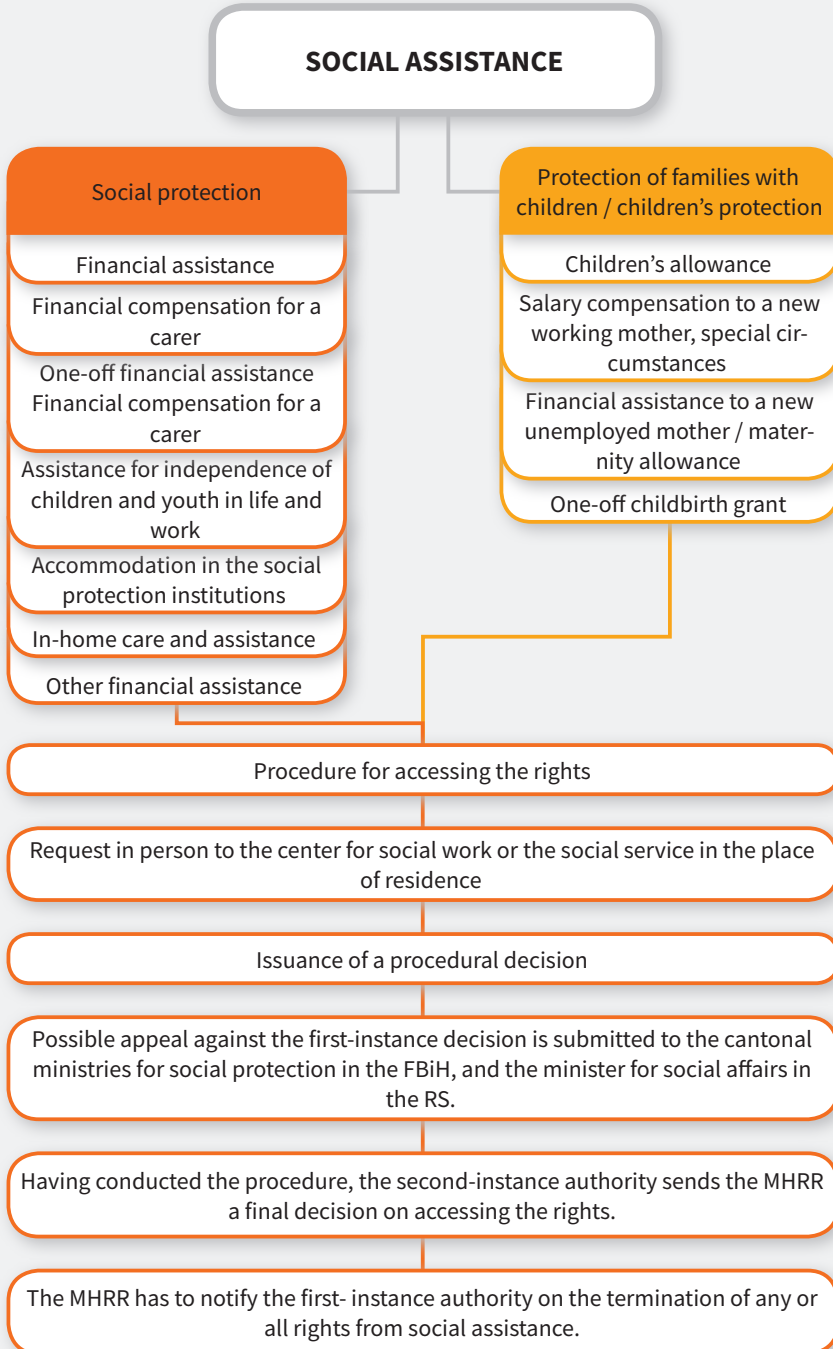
SOCIAL ASSISTANCE

Social protection

Financial assistance

Financial compensation for a carer

One-off financial assistance Financial compensation for a carer

Assistance for independence of children and youth in life and work

Accommodation in the social protection institutions

In-home care and assistance

Other financial assistance

Protection of families with children / children's protection

Children's allowance

Salary compensation to a new working mother, special circumstances

Financial assistance to a new unemployed mother / maternity allowance

One-off childbirth grant

Procedure for accessing the rights

Request in person to the center for social work or the social service in the place of residence

Issuance of a procedural decision

Possible appeal against the first-instance decision is submitted to the cantonal ministries for social protection in the FBiH, and the minister for social affairs in the RS.

Having conducted the procedure, the second-instance authority sends the MHRR a final decision on accessing the rights.

The MHRR has to notify the first- instance authority on the termination of any or all rights from social assistance.